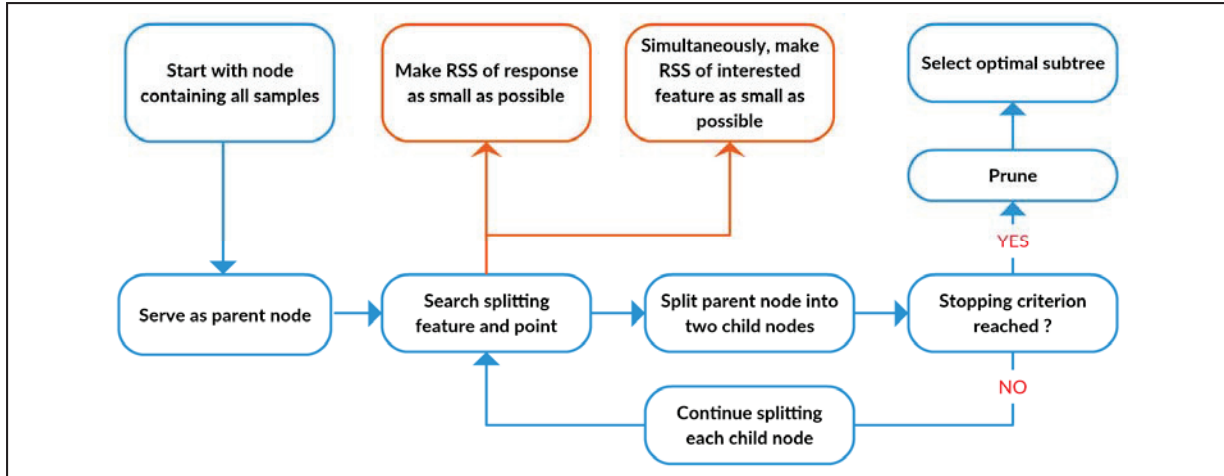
Start with node containing all samples

Make RSS of response as small as possible

Simultaneously, make RSS of interested feature as small as possible

Select optimal subtree

Prune

YES

Serve as parent node

Search splitting feature and point

Split parent node into two child nodes

Stopping criterion reached ?

NO

Continue splitting each child node